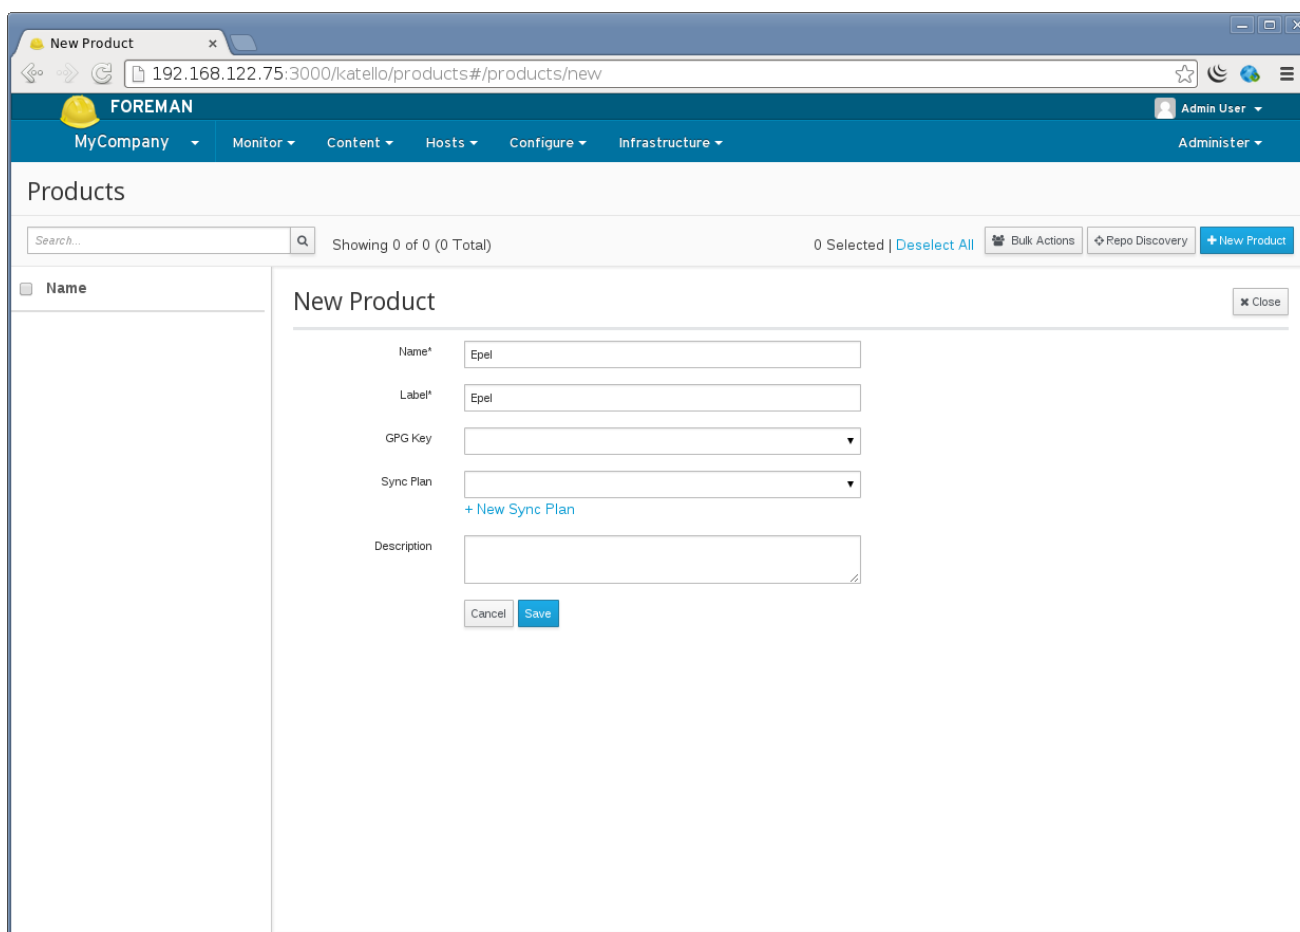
New Product ×

192.168.122.75:3000/katello/products#/products/new

FOREMAN

Admin User

MyCompany

Monitor

Content

Hosts

Configure

Infrastructure

Administer

Products

Search...

Showing 0 of 0 (0 Total)

0 Selected | Deselect All

Bulk Actions

Repo Discovery

+ New Product

Name

New Product

× Close

Name*

Epel

Label*

Epel

GPG Key

Sync Plan

+ New Sync Plan

Description

Cancel

Save